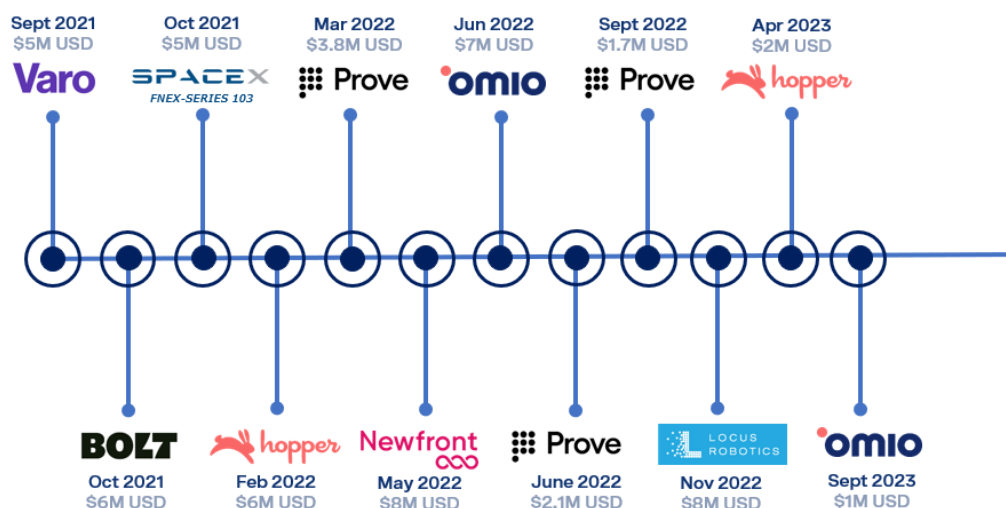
Sept 2021
$5M USD
Varo

Oct 2021
$5M USD
SPACEX
FNEX-SERIES 103

Mar 2022
$3.8M USD
Prove

Jun 2022
$7M USD
omio

Sept 2022
$1.7M USD
Prove

Apr 2023
$2M USD
hopper

BOLT
Oct 2021
$6M USD

hopper
Feb 2022
$6M USD

Newfront
May 2022
$8M USD

Prove
June 2022
$2.1M USD

LOCUS ROBOTICS
Nov 2022
$8M USD

omio
Sept 2023
$1M USD